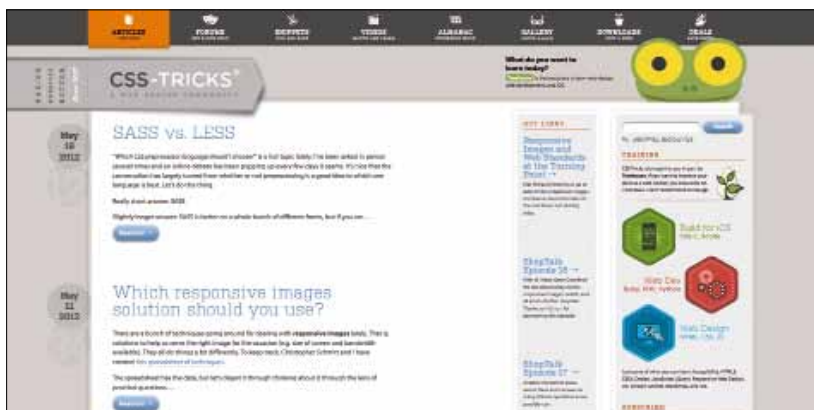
ARTICLES FORUMS SNIPPETS VIDEOS ALMANAC GALLERY DOWNLOADS DEALS

CSS-TRICKS®

A WEB DESIGN COMMUNITY

What do you want to learn today?

May 16 2012

SASS vs. LESS

"Which CSS preprocessor language should I choose?" is a hot topic lately. I've been asked in person several times and an online debate has been popping up every few days it seems. It's nice that the conversation has largely turned from whether or not preprocessing is a good idea to which one language is best. Let's do this thing.

Really short answer: SASS

Slightly longer answer: SASS is better on a whole bunch of different fronts, but if you are ...

Read on →

May 11 2012

Which responsive images solution should you use?

There are a bunch of techniques going around for dealing with responsive images lately. That is, solutions to help us serve the right image for the situation (e.g. size of screen and bandwidth available). They all do things a bit differently. To keep track, Christopher Schmitt and I have created this spreadsheet of techniques.

The spreadsheet has the data, but let's digest it through thinking about it through the lens of practical questions...

Read on →

HOT LINKS

Responsive Images and Web Standards at the Turning Point →

ShopTalk Episode 18 →

ShopTalk Episode 17 →

Search

TRAINING

Build for iOS

Web Dev

Web Design

SPONSORS